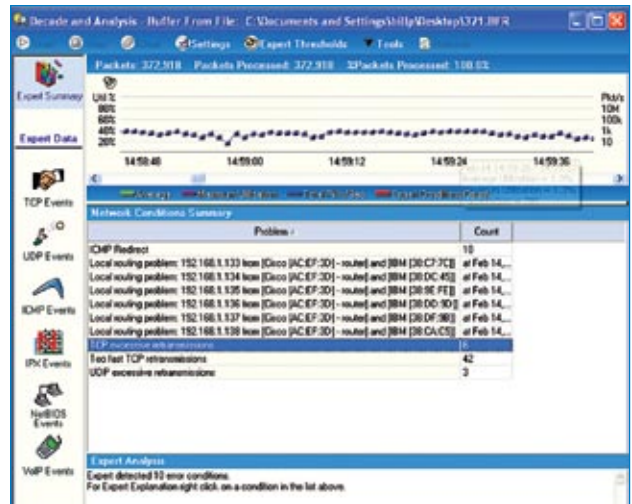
Decode and Analysis - Buffer From File: C:\Documents and Settings\billy\Desktop\321.BFR

Settings Expert Thresholds Tools

Expert Summary

Expert Data

TCP Events

UDP Events

ICMP Events

IPX Events

NetBIOS Events

VoIP Events

Packets: 372,918 Packets Processed: 372,918 %Packets Processed: 100.0%

Util %
80%
60%
40%
20%

Pkts/s
10M
100k
1k
10

14:58:48 14:59:00 14:59:12 14:59:24 14:59:36

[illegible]

Network Conditions Summary

| Problem | Count |
|---|---|
| ICMP Redirect | 10 |
| Local routing problem: 192.168.1.133 has [Cisco [AC:EF:3D] - router] and [IBM [38:C7:7C]] | at Feb 14,... |
| Local routing problem: 192.168.1.134 has [Cisco [AC:EF:3D] - router] and [IBM [38:DC:45]] | at Feb 14,... |
| Local routing problem: 192.168.1.135 has [Cisco [AC:EF:3D] - router] and [IBM [38:9E:FE]] | at Feb 14,... |
| Local routing problem: 192.168.1.136 has [Cisco [AC:EF:3D] - router] and [IBM [38:DD:9D]] | at Feb 14,... |
| Local routing problem: 192.168.1.137 has [Cisco [AC:EF:3D] - router] and [IBM [38:D7:9B]] | at Feb 14,... |
| Local routing problem: 192.168.1.138 has [Cisco [AC:EF:3D] - router] and [IBM [38:CA:C5]] | at Feb 14,... |
| TCP excessive retransmissions | 6 |
| Too fast TCP retransmissions | 42 |
| UDP excessive retransmissions | 3 |

Expert Analysis

Expert detected 10 error conditions.
For Expert Explanation right click on a condition in the list above.